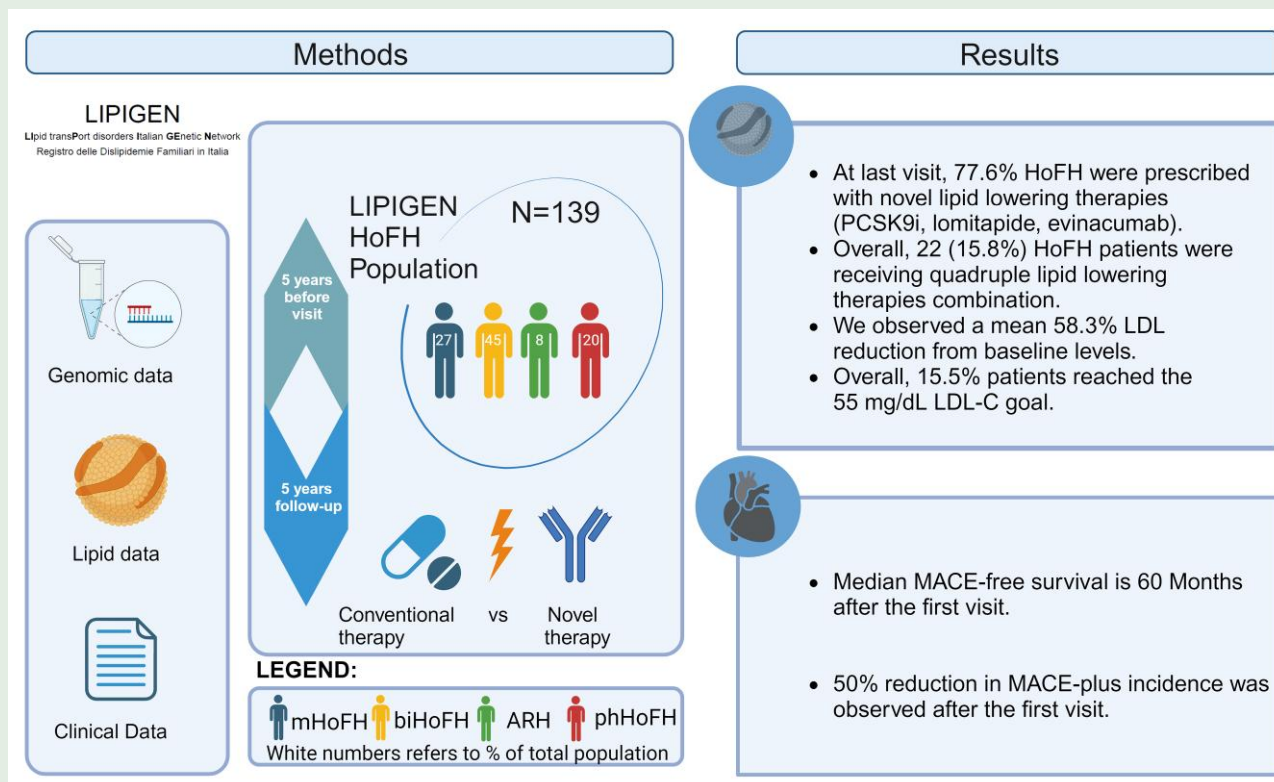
Methods

Results

LIPIGEN

LIpid transPort disorders Italian GEnetic Network
Registro delle Dislipidemie Familiari in Italia

Genomic data

Lipid data

Clinical Data

LIPIGEN HoFH Population

N=139

5 years before visit

5 years follow-up

27 45 8 20

Conventional therapy

vs

Novel therapy

LEGEND:

mHoFH biHoFH ARH phHoFH

White numbers refers to % of total population

- At last visit, 77.6% HoFH were prescribed with novel lipid lowering therapies (PCSK9i, lomitapide, evinacumab).
- Overall, 22 (15.8%) HoFH patients were receiving quadruple lipid lowering therapies combination.
- We observed a mean 58.3% LDL reduction from baseline levels.
- Overall, 15.5% patients reached the 55 mg/dL LDL-C goal.

- Median MACE-free survival is 60 Months after the first visit.

- 50% reduction in MACE-plus incidence was observed after the first visit.